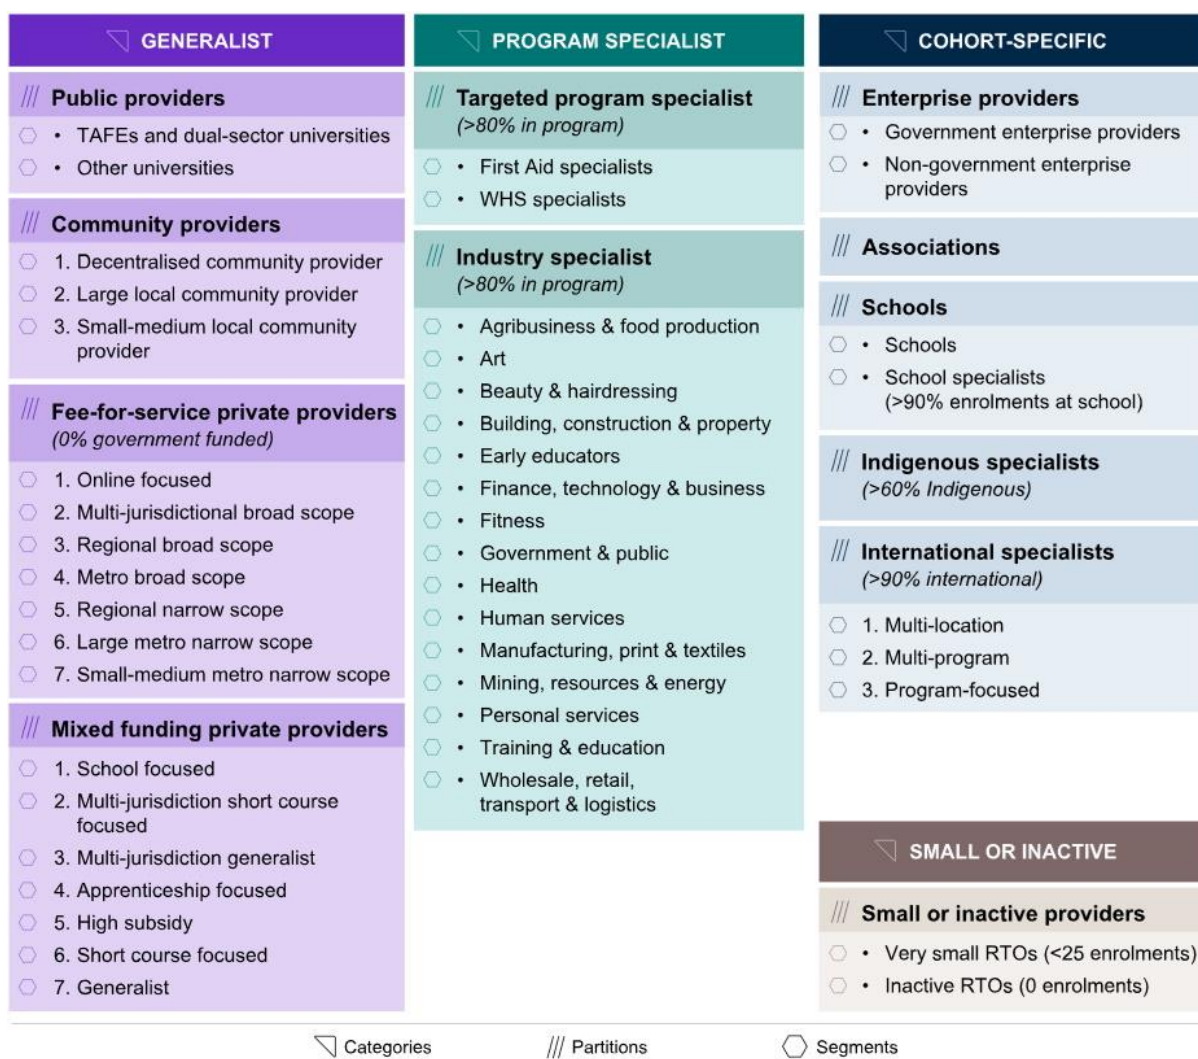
GENERALIST

/// Public providers
- TAFEs and dual-sector universities
- Other universities

/// Community providers
1. Decentralised community provider
2. Large local community provider
3. Small-medium local community provider

/// Fee-for-service private providers
(0% government funded)
1. Online focused
2. Multi-jurisdictional broad scope
3. Regional broad scope
4. Metro broad scope
5. Regional narrow scope
6. Large metro narrow scope
7. Small-medium metro narrow scope

/// Mixed funding private providers
1. School focused
2. Multi-jurisdiction short course focused
3. Multi-jurisdiction generalist
4. Apprenticeship focused
5. High subsidy
6. Short course focused
7. Generalist

PROGRAM SPECIALIST

/// Targeted program specialist
(>80% in program)
- First Aid specialists
- WHS specialists

/// Industry specialist
(>80% in program)
- Agribusiness & food production
- Art
- Beauty & hairdressing
- Building, construction & property
- Early educators
- Finance, technology & business
- Fitness
- Government & public
- Health
- Human services
- Manufacturing, print & textiles
- Mining, resources & energy
- Personal services
- Training & education
- Wholesale, retail, transport & logistics

COHORT-SPECIFIC

/// Enterprise providers
- Government enterprise providers
- Non-government enterprise providers

/// Associations

/// Schools
- Schools
- School specialists (>90% enrolments at school)

/// Indigenous specialists
(>60% Indigenous)

/// International specialists
(>90% international)
1. Multi-location
2. Multi-program
3. Program-focused

SMALL OR INACTIVE

/// Small or inactive providers
- Very small RTOs (<25 enrolments)
- Inactive RTOs (0 enrolments)

Categories /// Partitions Segments